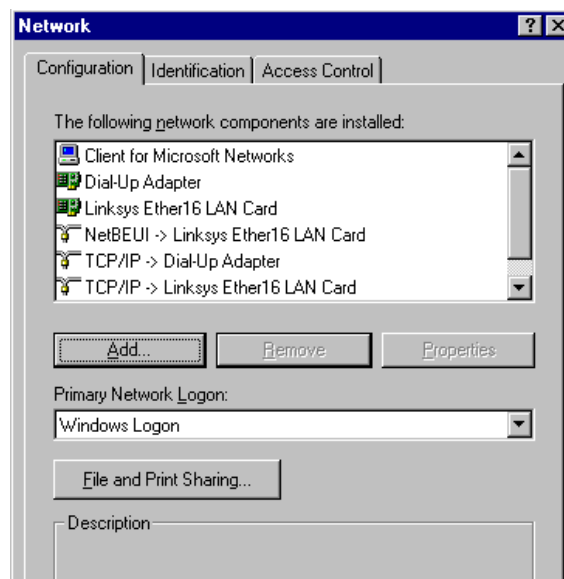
Network

Configuration | Identification | Access Control

The following network components are installed:

Client for Microsoft Networks
Dial-Up Adapter
Linksys Ether16 LAN Card
NetBEUI -> Linksys Ether16 LAN Card
TCP/IP -> Dial-Up Adapter
TCP/IP -> Linksys Ether16 LAN Card

Add... | Remove | Properties

Primary Network Logon:
Windows Logon

File and Print Sharing...

Description